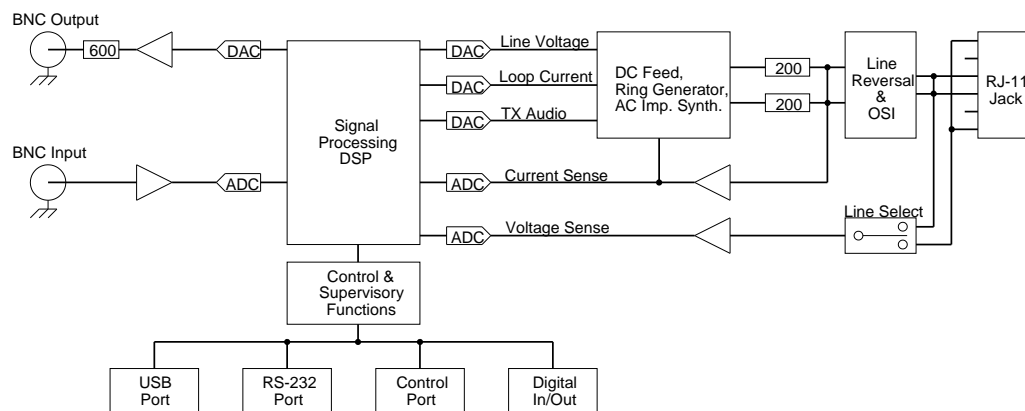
BNC Output

600

DAC

BNC Input

ADC

Signal Processing DSP

DAC

Line Voltage

DAC

Loop Current

DAC

TX Audio

DC Feed, Ring Generator, AC Imp. Synth.

200

200

Line Reversal & OSI

RJ-11 Jack

ADC

Current Sense

ADC

Voltage Sense

Line Select

Control & Supervisory Functions

USB Port

RS-232 Port

Control Port

Digital In/Out